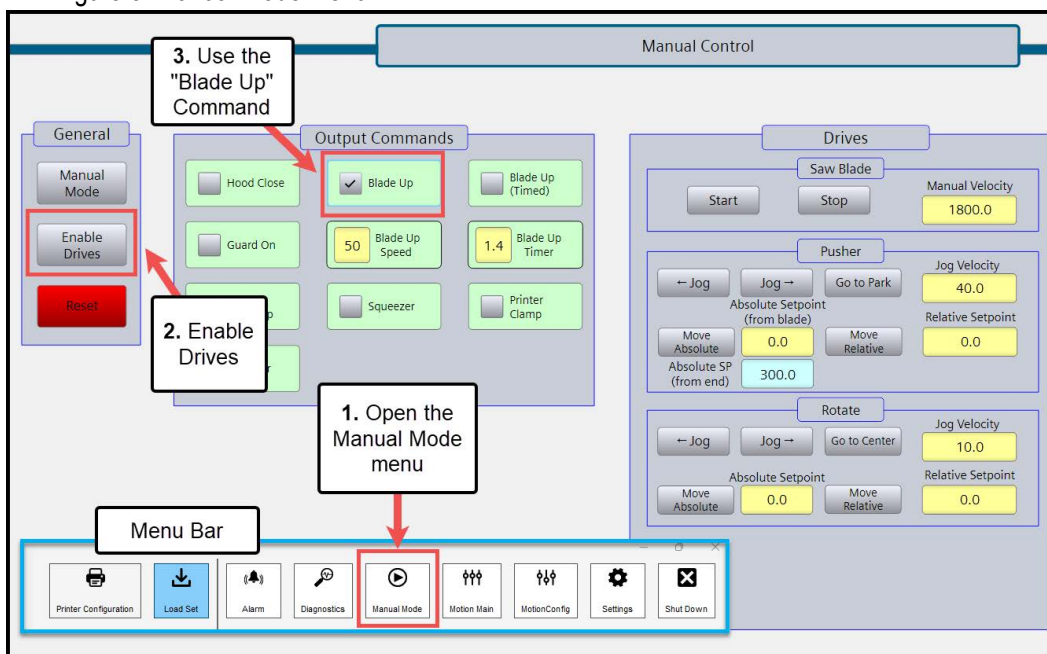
Manual Control

3. Use the "Blade Up" Command

General

Manual Mode

Enable Drives

Reset

Output Commands

Hood Close

Blade Up

Blade Up (Timed)

Guard On

50 Blade Up Speed

1.4 Blade Up Timer

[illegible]p

Squeezer

Printer Clamp

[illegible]r

2. Enable Drives

1. Open the Manual Mode menu

Drives

Saw Blade

Start

Stop

Manual Velocity

1800.0

Pusher

←Jog

Jog→

Go to Park

Jog Velocity

40.0

Absolute Setpoint (from blade)

Relative Setpoint

Move Absolute

0.0

Move Relative

0.0

Absolute SP (from end)

300.0

Rotate

←Jog

Jog→

Go to Center

Jog Velocity

10.0

Absolute Setpoint

Relative Setpoint

Move Absolute

0.0

Move Relative

0.0

Menu Bar

Printer Configuration

Load Set

Alarm

Diagnostics

Manual Mode

Motion Main

MotionConfig

Settings

Shut Down